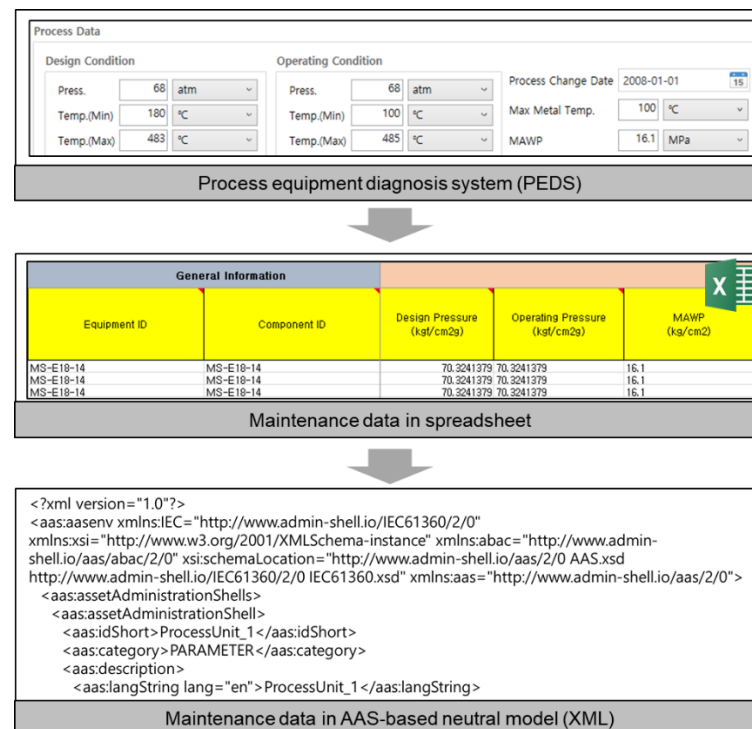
Process Data

Design Condition

| Press. | 68 | atm |
|---|---|---|
| Temp.(Min) | 180 | ℃ |
| Temp.(Max) | 483 | ℃ |

Operating Condition

| Press. | 68 | atm |
|---|---|---|
| Temp.(Min) | 100 | ℃ |
| Temp.(Max) | 485 | ℃ |

| Process Change Date | 2008-01-01 | 15 |
|---|---|---|
| Max Metal Temp. | 100 | ℃ |
| MAWP | 16.1 | MPa |

Process equipment diagnosis system (PEDS)

General Information

| Equipment ID | Component ID | Design Pressure (kgf/cm2g) | Operating Pressure (kgf/cm2g) | MAWP (kg/cm2) |
|---|---|---|---|---|
| MS-E18-14 | MS-E18-14 | 70.3241379 | 70.3241379 | 16.1 |
| MS-E18-14 | MS-E18-14 | 70.3241379 | 70.3241379 | 16.1 |
| MS-E18-14 | MS-E18-14 | 70.3241379 | 70.3241379 | 16.1 |

Maintenance data in spreadsheet

<?xml version="1.0"?>
<aas:aasenv xmlns:IEC="http://www.admin-shell.io/IEC61360/2/0" xmlns:xsi="http://www.w3.org/2001/XMLSchema-instance" xmlns:abac="http://www.admin-shell.io/aas/abac/2/0" xsi:schemaLocation="http://www.admin-shell.io/aas/2/0 AAS.xsd http://www.admin-shell.io/IEC61360/2/0 IEC61360.xsd" xmlns:aas="http://www.admin-shell.io/aas/2/0">
<aas:assetAdministrationShells>
<aas:assetAdministrationShell>
<aas:idShort>ProcessUnit_1</aas:idShort>
<aas:category>PARAMETER</aas:category>
<aas:description>
<aas:langString lang="en">ProcessUnit_1</aas:langString>

Maintenance data in AAS-based neutral model (XML)